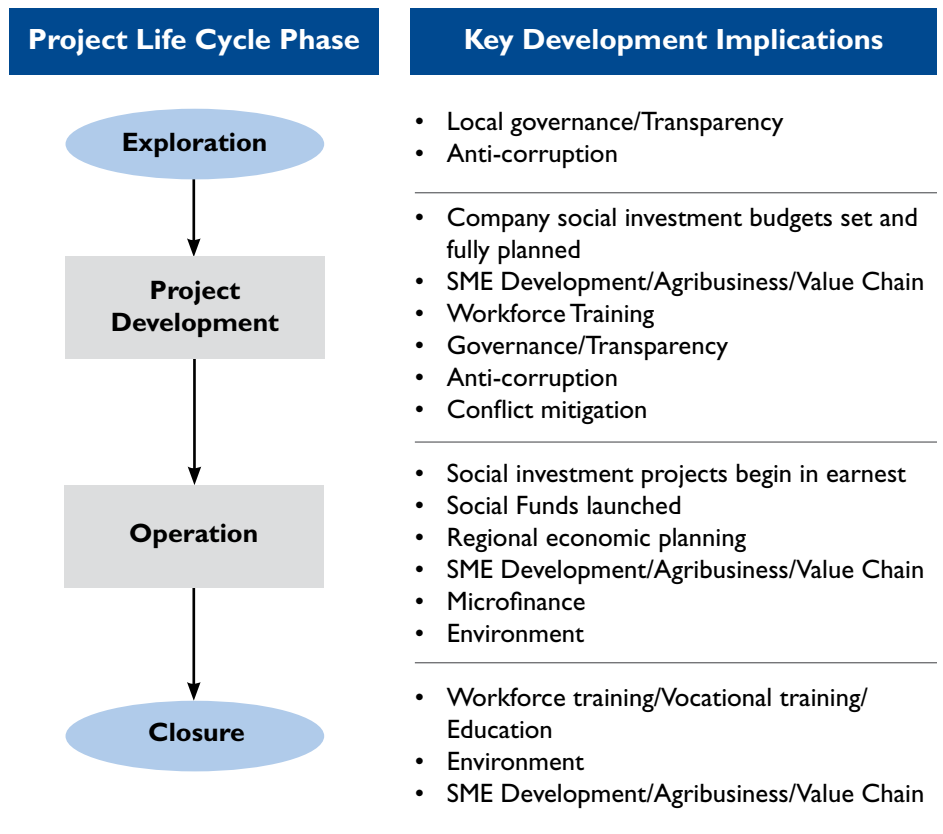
| Project Life Cycle Phase | Key Development Implications |
|---|---|
| Exploration | • Local governance/Transparency<br>• Anti-corruption |
| Project Development | • Company social investment budgets set and fully planned<br>• SME Development/Agribusiness/Value Chain<br>• Workforce Training<br>• Governance/Transparency<br>• Anti-corruption<br>• Conflict mitigation |
| Operation | • Social investment projects begin in earnest<br>• Social Funds launched<br>• Regional economic planning<br>• SME Development/Agribusiness/Value Chain<br>• Microfinance<br>• Environment |
| Closure | • Workforce training/Vocational training/ Education<br>• Environment<br>• SME Development/Agribusiness/Value Chain |